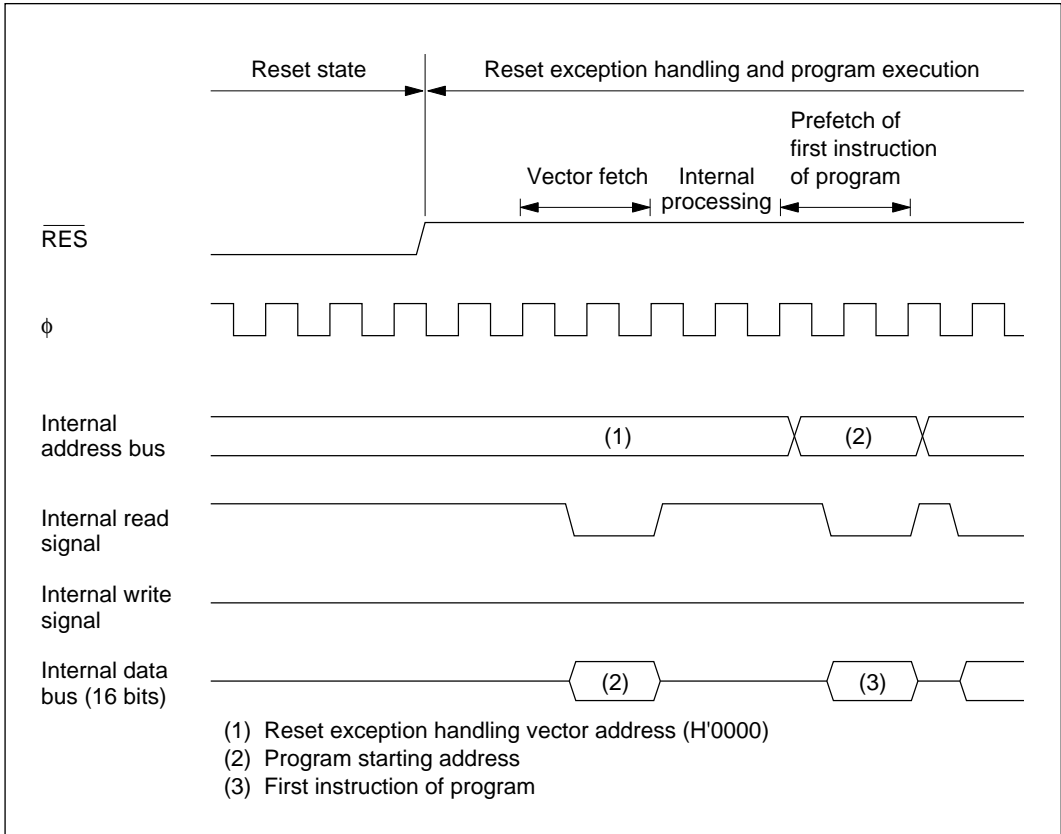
Reset state

Reset exception handling and program execution

Prefetch of first instruction of program

Vector fetch

Internal processing

$\overline{RES}$

$\phi$

Internal address bus

(1)

(2)

Internal read signal

Internal write signal

Internal data bus (16 bits)

(2)

(3)

(1) Reset exception handling vector address (H'0000)
(2) Program starting address
(3) First instruction of program